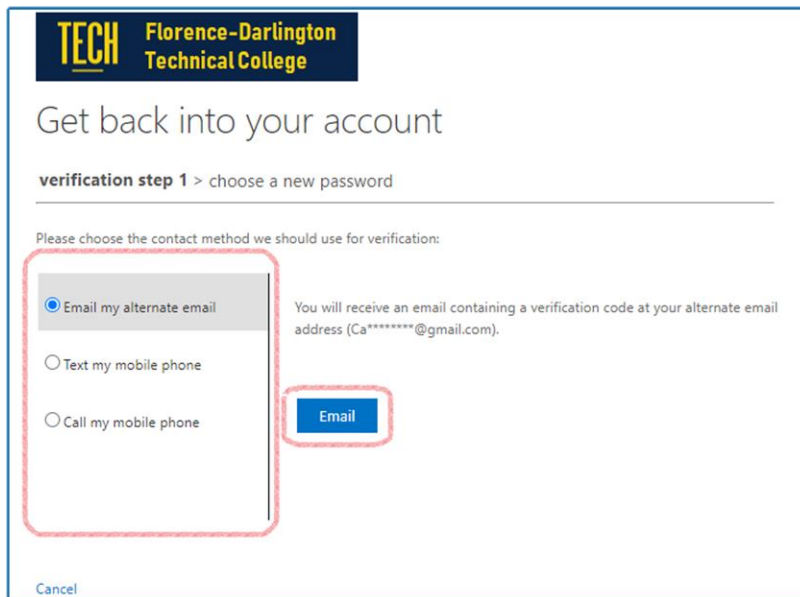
TECH Florence-Darlington Technical College

Get back into your account

verification step 1 > choose a new password

Please choose the contact method we should use for verification:

Email my alternate email

Text my mobile phone

Call my mobile phone

You will receive an email containing a verification code at your alternate email address (Ca********@gmail.com).

Email

Cancel